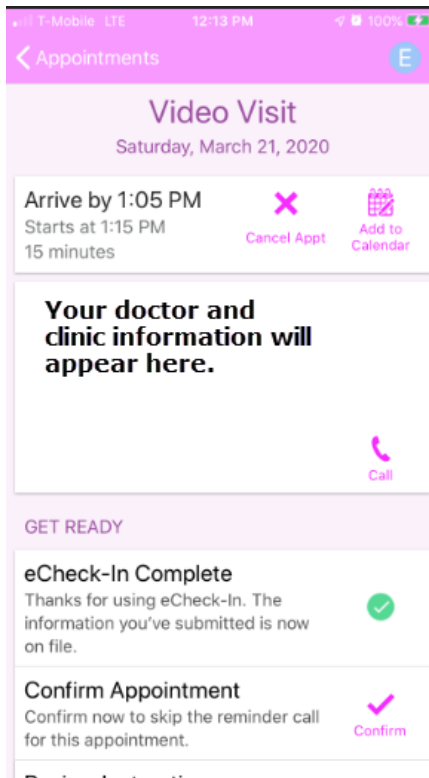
T-Mobile LTE 12:13 PM 100%

Appointments E

Video Visit
Saturday, March 21, 2020

Arrive by 1:05 PM
Starts at 1:15 PM
15 minutes

Cancel Appt

Add to Calendar

Your doctor and clinic information will appear here.

Call

GET READY

eCheck-In Complete
Thanks for using eCheck-In. The information you've submitted is now on file.

Confirm Appointment
Confirm now to skip the reminder call for this appointment.

Confirm

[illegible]